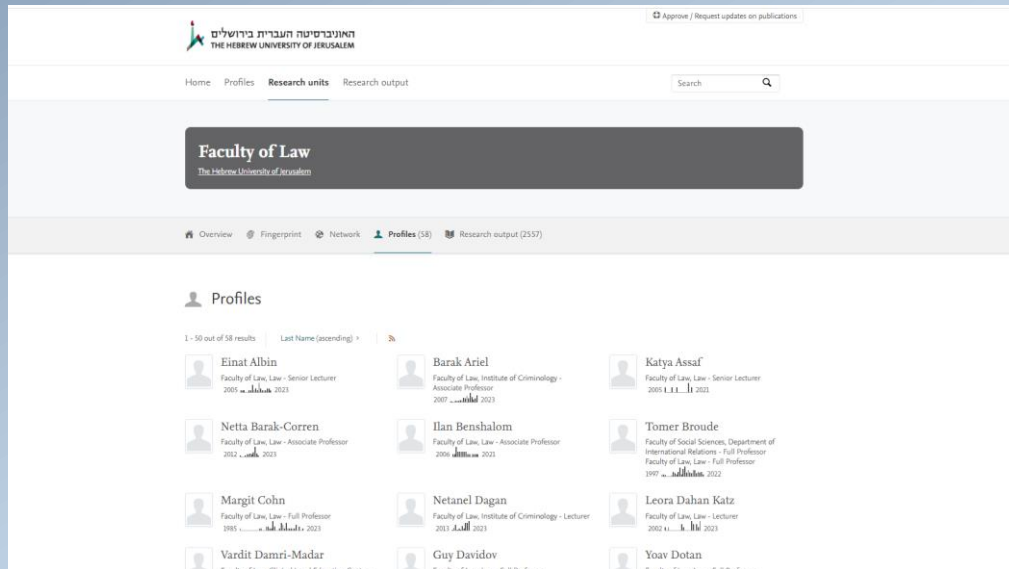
האוניברסיטה העברית בירושלים
THE HEBREW UNIVERSITY OF JERUSALEM

Approve / Request updates on publications

Home Profiles Research units Research output

Search

Faculty of Law
The Hebrew University of Jerusalem

Overview Fingerprint Network Profiles (58) Research output (2557)

Profiles

1 - 50 out of 58 results Last Name (ascending) >

Einat Albin
Faculty of Law, Law - Senior Lecturer
2005 2023

Barak Ariel
Faculty of Law, Institute of Criminology - Associate Professor
2007 2023

Katya Assaf
Faculty of Law, Law - Senior Lecturer
2005 2021

Netta Barak-Corren
Faculty of Law, Law - Associate Professor
2012 2023

Ilan Benshalom
Faculty of Law, Law - Associate Professor
2006 2021

Tomer Broude
Faculty of Social Sciences, Department of International Relations - Full Professor
Faculty of Law, Law - Full Professor
1997 2022

Margit Cohn
Faculty of Law, Law - Full Professor
1985 2023

Netanel Dagan
Faculty of Law, Institute of Criminology - Lecturer
2013 2023

Leora Dahan Katz
Faculty of Law, Law - Lecturer
2002 2023

Vardit Damri-Madar
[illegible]

Guy Davidov
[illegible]

Yoav Dotan
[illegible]